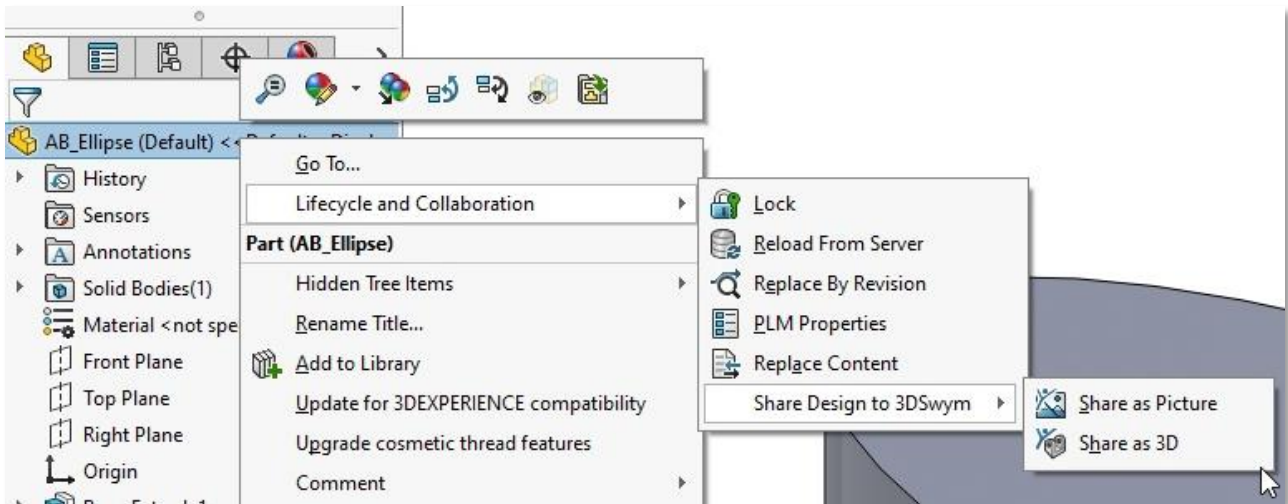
AB_Ellipse (Default) <<

History

Sensors

Annotations

Solid Bodies(1)

Material <not spe

Front Plane

Top Plane

Right Plane

Origin

Go To...

Lifecycle and Collaboration

Part (AB_Ellipse)

Hidden Tree Items

Rename Title...

Add to Library

Update for 3DEXPERIENCE compatibility

Upgrade cosmetic thread features

Comment

Lock

Reload From Server

Replace By Revision

PLM Properties

Replace Content

Share Design to 3DSwym

Share as Picture

Share as 3D